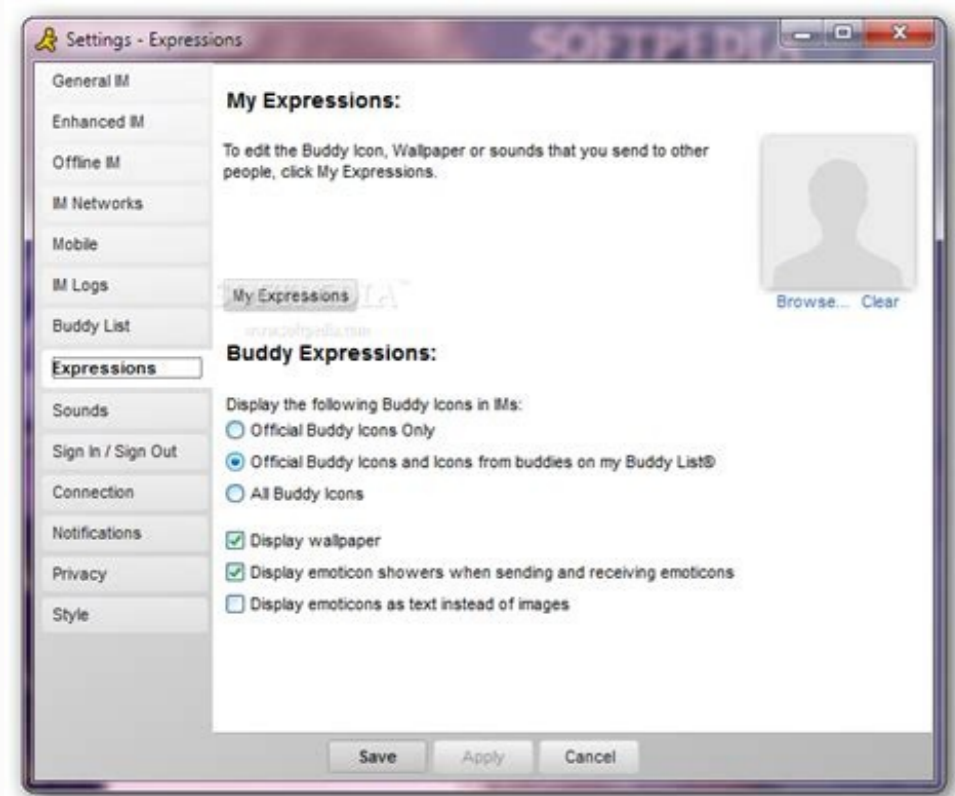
Settings - Expressions

SOFTPEDIA

General IM
Enhanced IM
Offline IM
IM Networks
Mobile
IM Logs
Buddy List
Expressions
Sounds
Sign In / Sign Out
Connection
Notifications
Privacy
Style

My Expressions:

To edit the Buddy Icon, Wallpaper or sounds that you send to other people, click My Expressions.

My Expressions

Browse... Clear

Buddy Expressions:

Display the following Buddy Icons in IMs:
Official Buddy Icons Only
Official Buddy Icons and Icons from buddies on my Buddy List®
All Buddy Icons

Display wallpaper
Display emoticon showers when sending and receiving emoticons
Display emoticons as text instead of images

Save Apply Cancel